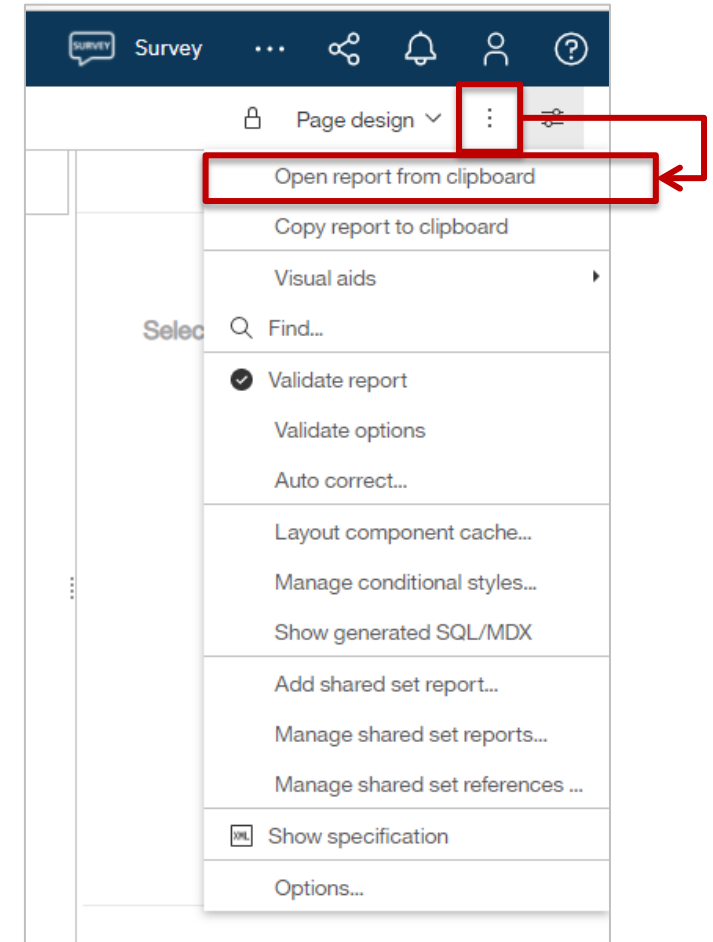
SURVEY Survey

Page design

Open report from clipboard

Copy report to clipboard

Visual aids

Selec

Find...

Validate report

Validate options

Auto correct...

Layout component cache...

Manage conditional styles...

Show generated SQL/MDX

Add shared set report...

Manage shared set reports...

Manage shared set references ...

XML Show specification

Options...